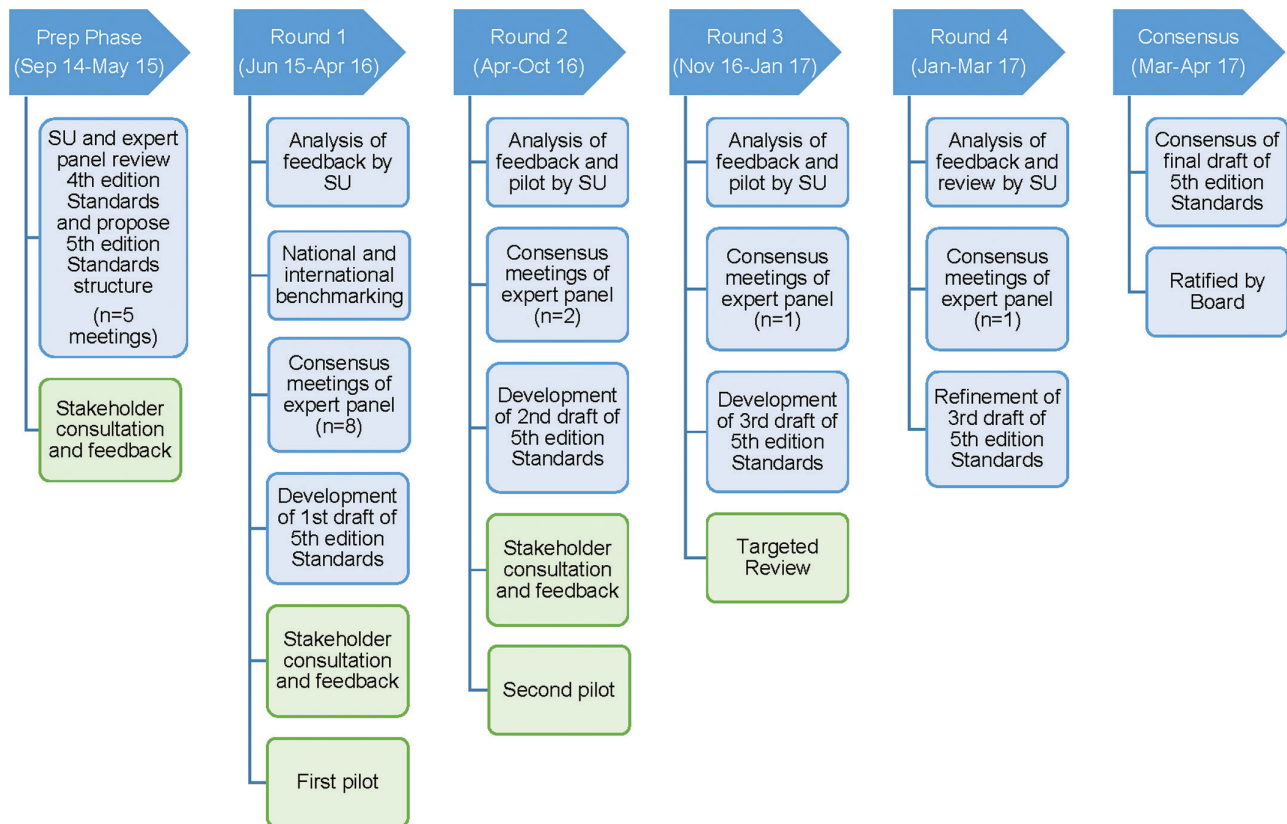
Prep Phase
(Sep 14-May 15)

SU and expert panel review 4th edition Standards and propose 5th edition Standards structure
(n=5 meetings)

Stakeholder consultation and feedback

Round 1
(Jun 15-Apr 16)

Analysis of feedback by SU

National and international benchmarking

Consensus meetings of expert panel
(n=8)

Development of 1st draft of 5th edition Standards

Stakeholder consultation and feedback

First pilot

Round 2
(Apr-Oct 16)

Analysis of feedback and pilot by SU

Consensus meetings of expert panel
(n=2)

Development of 2nd draft of 5th edition Standards

Stakeholder consultation and feedback

Second pilot

Round 3
(Nov 16-Jan 17)

Analysis of feedback and pilot by SU

Consensus meetings of expert panel
(n=1)

Development of 3rd draft of 5th edition Standards

Targeted Review

Round 4
(Jan-Mar 17)

Analysis of feedback and review by SU

Consensus meetings of expert panel
(n=1)

Refinement of 3rd draft of 5th edition Standards

Consensus
(Mar-Apr 17)

Consensus of final draft of 5th edition Standards

Ratified by Board